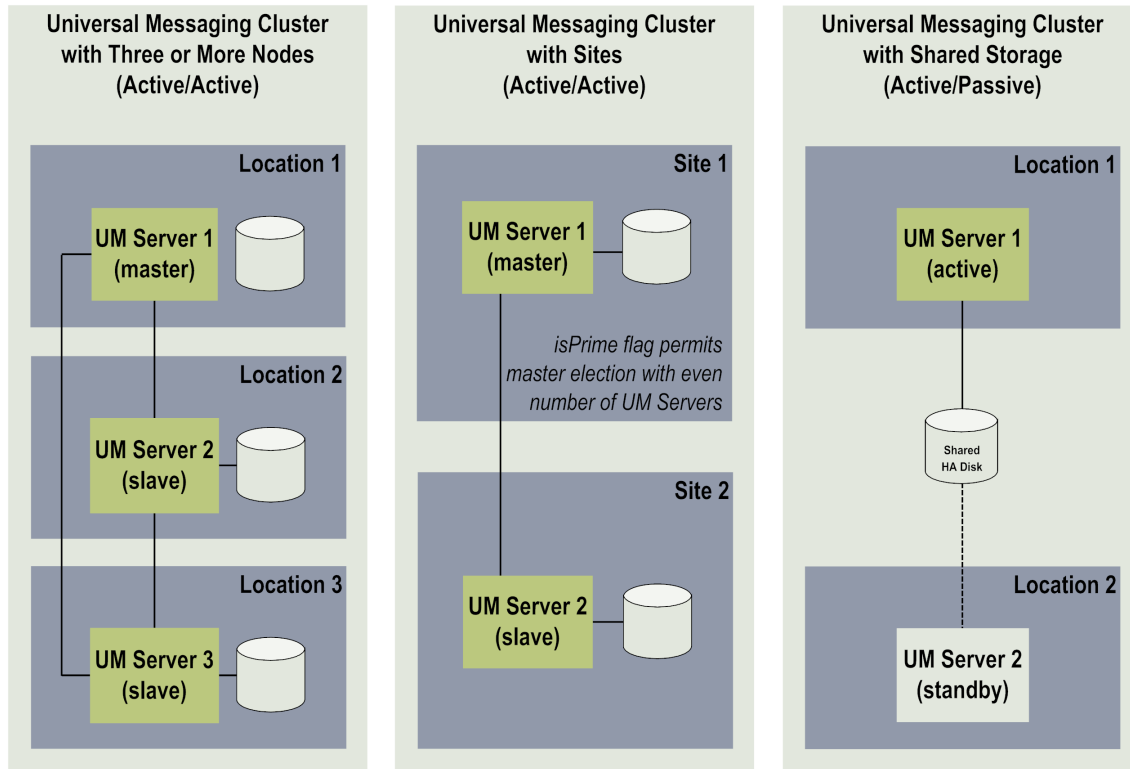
Universal Messaging Cluster with Three or More Nodes (Active/Active)

Location 1

UM Server 1 (master)

Location 2

UM Server 2 (slave)

Location 3

UM Server 3 (slave)

Universal Messaging Cluster with Sites (Active/Active)

Site 1

UM Server 1 (master)

isPrime flag permits master election with even number of UM Servers

Site 2

UM Server 2 (slave)

Universal Messaging Cluster with Shared Storage (Active/Passive)

Location 1

UM Server 1 (active)

Shared HA Disk

Location 2

UM Server 2 (standby)